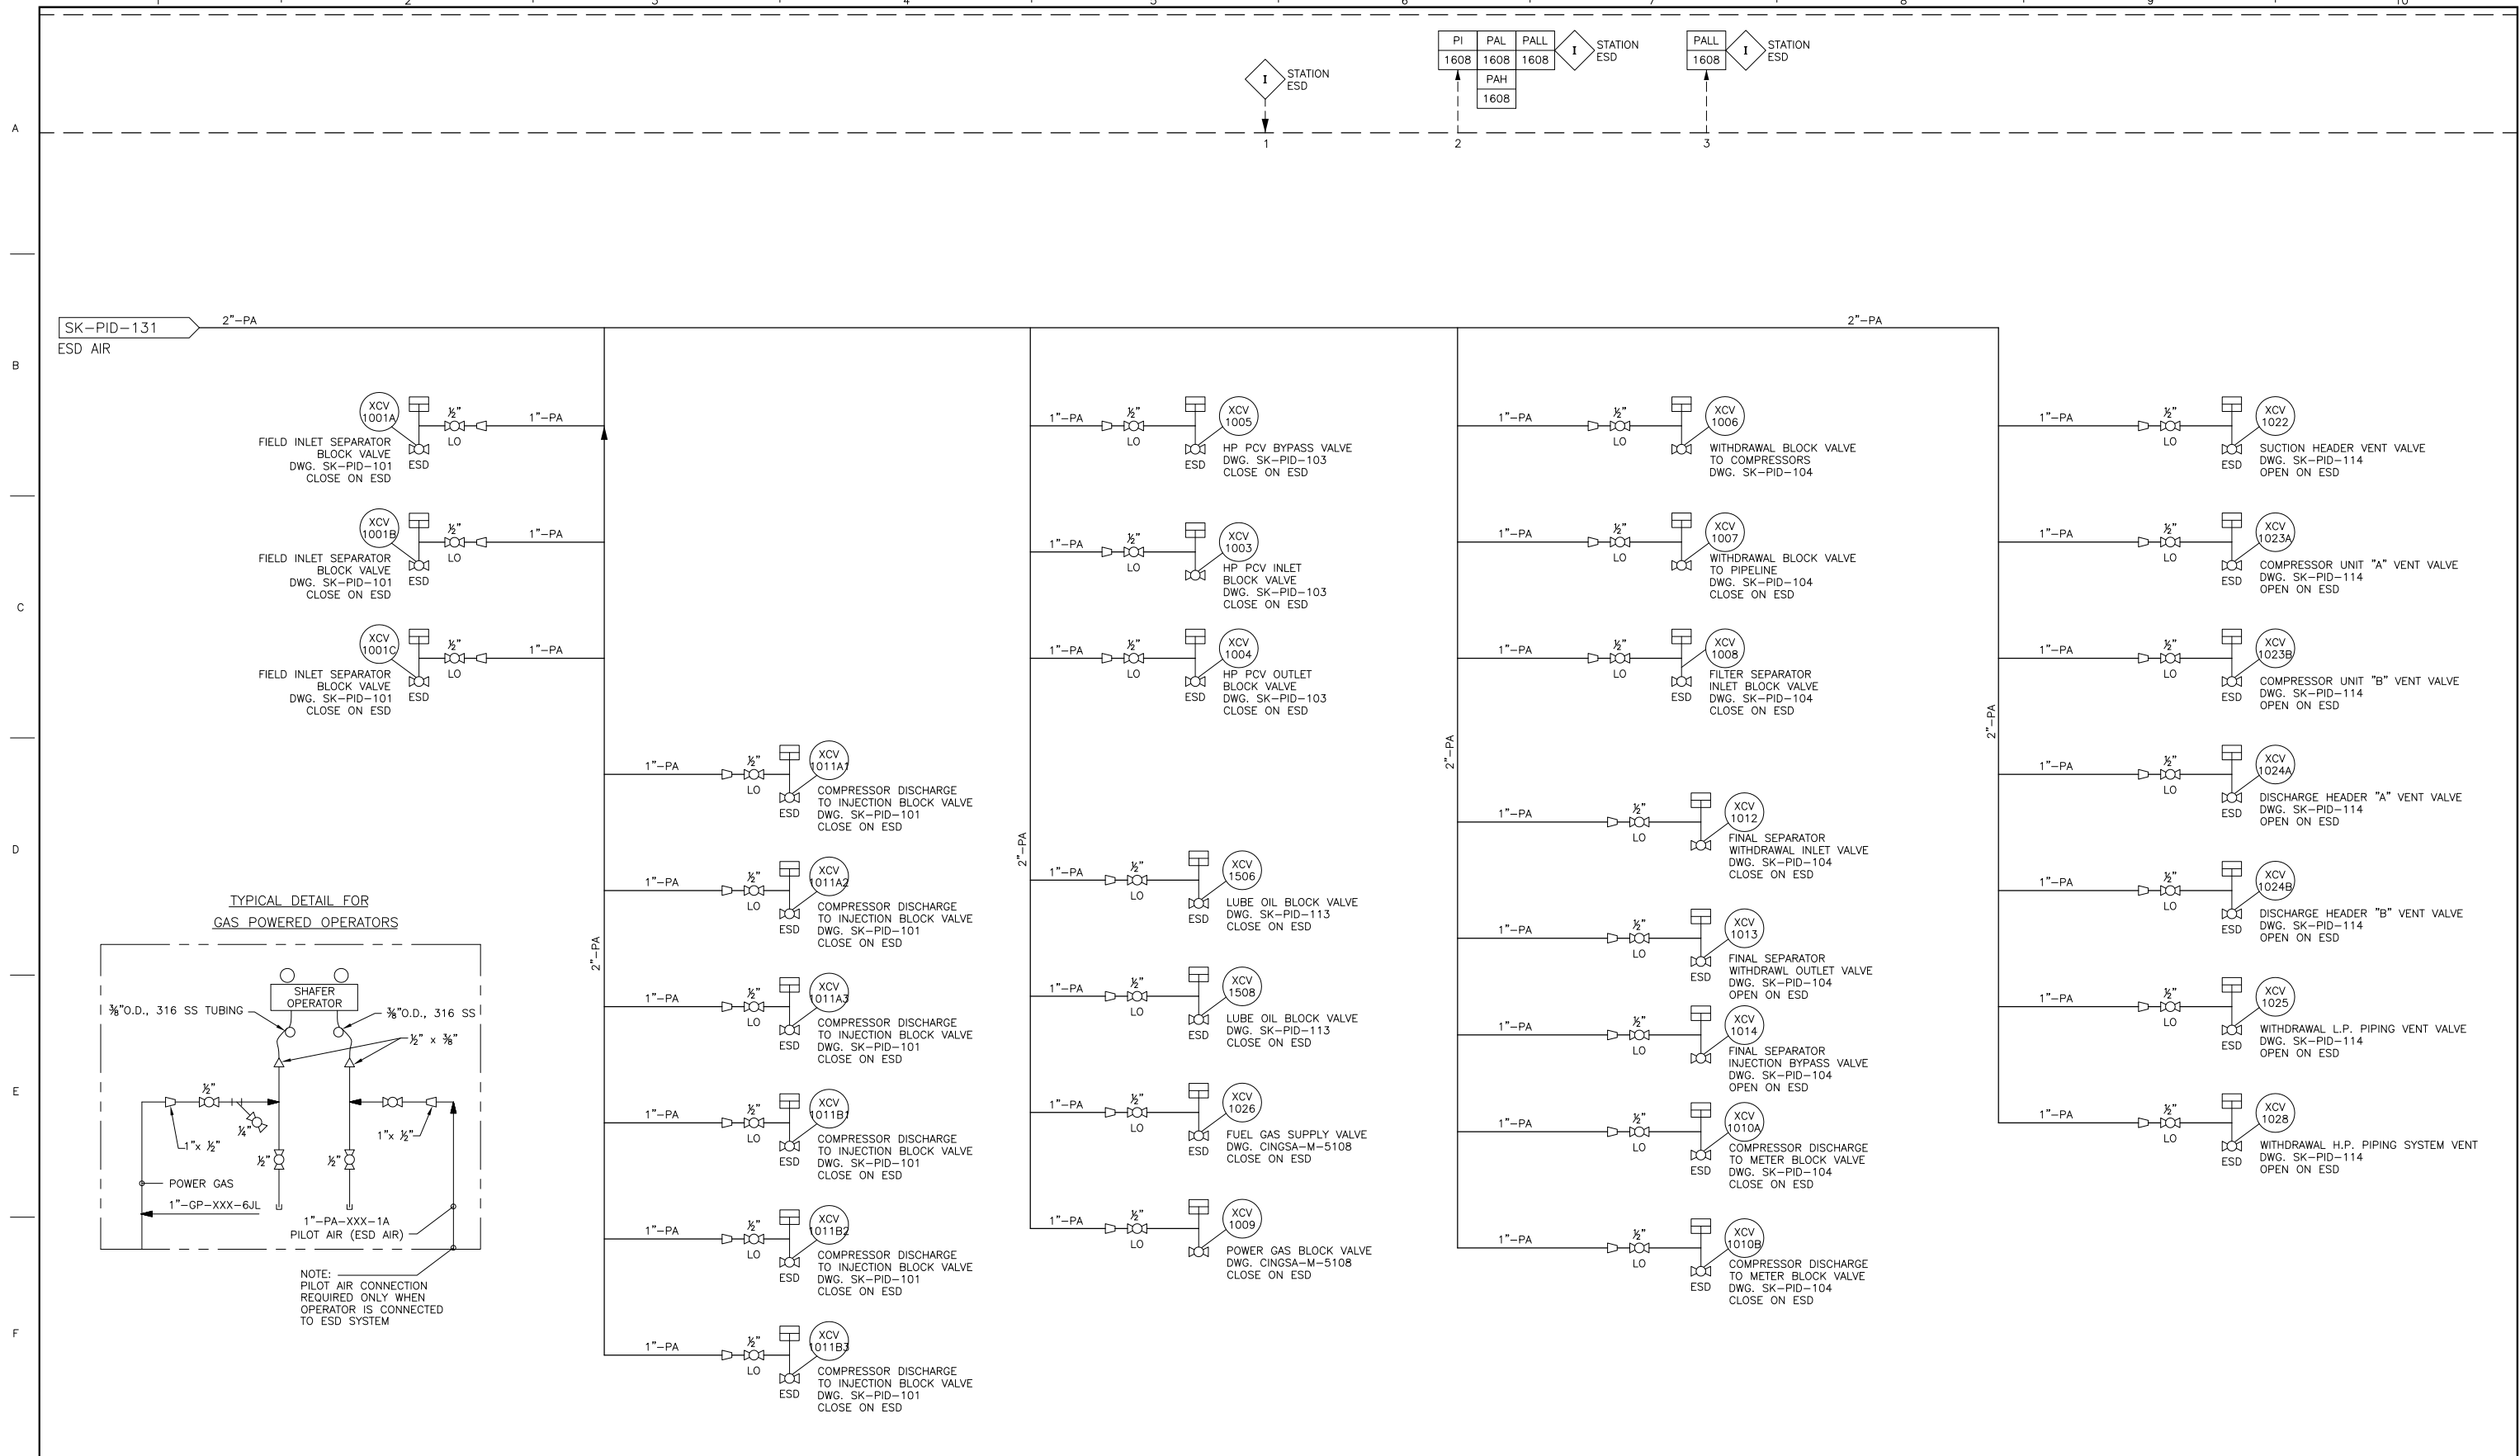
I STATION ESD

| PI | PAL | PALL |
|---|---|---|
| 1608 | 1608 | 1608 |
| | PAH | |
| | 1608 | |

I STATION ESD

PALL 1608 I STATION ESD

1 2 3

A B C D E F

SK–PID–131 ESD AIR 2"–PA

2"–PA

XCV 1001A ½" LO 1"–PA ESD
FIELD INLET SEPARATOR BLOCK VALVE DWG. SK–PID–101 CLOSE ON ESD

XCV 1001B ½" LO 1"–PA ESD
FIELD INLET SEPARATOR BLOCK VALVE DWG. SK–PID–101 CLOSE ON ESD

XCV 1001C ½" LO 1"–PA ESD
FIELD INLET SEPARATOR BLOCK VALVE DWG. SK–PID–101 CLOSE ON ESD

2"–PA

1"–PA ½" LO XCV 1011A1 ESD
COMPRESSOR DISCHARGE TO INJECTION BLOCK VALVE DWG. SK–PID–101 CLOSE ON ESD

1"–PA ½" LO XCV 1011A2 ESD
COMPRESSOR DISCHARGE TO INJECTION BLOCK VALVE DWG. SK–PID–101 CLOSE ON ESD

1"–PA ½" LO XCV 1011A3 ESD
COMPRESSOR DISCHARGE TO INJECTION BLOCK VALVE DWG. SK–PID–101 CLOSE ON ESD

1"–PA ½" LO XCV 1011B1 ESD
COMPRESSOR DISCHARGE TO INJECTION BLOCK VALVE DWG. SK–PID–101 CLOSE ON ESD

1"–PA ½" LO XCV 1011B2 ESD
COMPRESSOR DISCHARGE TO INJECTION BLOCK VALVE DWG. SK–PID–101 CLOSE ON ESD

1"–PA ½" LO XCV 1011B3 ESD
COMPRESSOR DISCHARGE TO INJECTION BLOCK VALVE DWG. SK–PID–101 CLOSE ON ESD

2"–PA

1"–PA ½" LO XCV 1005 ESD
HP PCV BYPASS VALVE DWG. SK–PID–103 CLOSE ON ESD

1"–PA ½" LO XCV 1003
HP PCV INLET BLOCK VALVE DWG. SK–PID–103 CLOSE ON ESD

1"–PA ½" LO XCV 1004 ESD
HP PCV OUTLET BLOCK VALVE DWG. SK–PID–103 CLOSE ON ESD

1"–PA ½" LO XCV 1506 ESD
LUBE OIL BLOCK VALVE DWG. SK–PID–113 CLOSE ON ESD

1"–PA ½" LO XCV 1508 ESD
LUBE OIL BLOCK VALVE DWG. SK–PID–113 CLOSE ON ESD

1"–PA ½" LO XCV 1026 ESD
FUEL GAS SUPPLY VALVE DWG. CINGSA–M–5108 CLOSE ON ESD

1"–PA ½" LO XCV 1009
POWER GAS BLOCK VALVE DWG. CINGSA–M–5108 CLOSE ON ESD

2"–PA

1"–PA ½" LO XCV 1006
WITHDRAWAL BLOCK VALVE TO COMPRESSORS DWG. SK–PID–104

1"–PA ½" LO XCV 1007
WITHDRAWAL BLOCK VALVE TO PIPELINE DWG. SK–PID–104 CLOSE ON ESD

1"–PA ½" LO XCV 1008 ESD
FILTER SEPARATOR INLET BLOCK VALVE DWG. SK–PID–104 CLOSE ON ESD

1"–PA ½" LO XCV 1012
FINAL SEPARATOR WITHDRAWAL INLET VALVE DWG. SK–PID–104 CLOSE ON ESD

1"–PA ½" LO XCV 1013 ESD
FINAL SEPARATOR WITHDRAWL OUTLET VALVE DWG. SK–PID–104 OPEN ON ESD

1"–PA ½" LO XCV 1014
FINAL SEPARATOR INJECTION BYPASS VALVE DWG. SK–PID–104 OPEN ON ESD

1"–PA ½" LO XCV 1010A ESD
COMPRESSOR DISCHARGE TO METER BLOCK VALVE DWG. SK–PID–104 CLOSE ON ESD

1"–PA ½" LO XCV 1010B ESD
COMPRESSOR DISCHARGE TO METER BLOCK VALVE DWG. SK–PID–104 CLOSE ON ESD

2"–PA

1"–PA ½" LO XCV 1022 ESD
SUCTION HEADER VENT VALVE DWG. SK–PID–114 OPEN ON ESD

1"–PA ½" LO XCV 1023A ESD
COMPRESSOR UNIT "A" VENT VALVE DWG. SK–PID–114 OPEN ON ESD

1"–PA ½" LO XCV 1023B ESD
COMPRESSOR UNIT "B" VENT VALVE DWG. SK–PID–114 OPEN ON ESD

1"–PA ½" LO XCV 1024A ESD
DISCHARGE HEADER "A" VENT VALVE DWG. SK–PID–114 OPEN ON ESD

1"–PA ½" LO XCV 1024B ESD
DISCHARGE HEADER "B" VENT VALVE DWG. SK–PID–114 OPEN ON ESD

1"–PA ½" LO XCV 1025 ESD
WITHDRAWAL L.P. PIPING VENT VALVE DWG. SK–PID–114 OPEN ON ESD

1"–PA ½" LO XCV 1028 ESD
WITHDRAWAL H.P. PIPING SYSTEM VENT DWG. SK–PID–114 OPEN ON ESD

TYPICAL DETAIL FOR GAS POWERED OPERATORS

SHAFER OPERATOR
⅜"O.D., 316 SS TUBING
⅜"O.D., 316 SS
½" x ⅜"
½" ¼" 1"x ½" 1"x ½" ½" ½"
POWER GAS
1"–GP–XXX–6JL
1"–PA–XXX–1A PILOT AIR (ESD AIR)

NOTE: PILOT AIR CONNECTION REQUIRED ONLY WHEN OPERATOR IS CONNECTED TO ESD SYSTEM